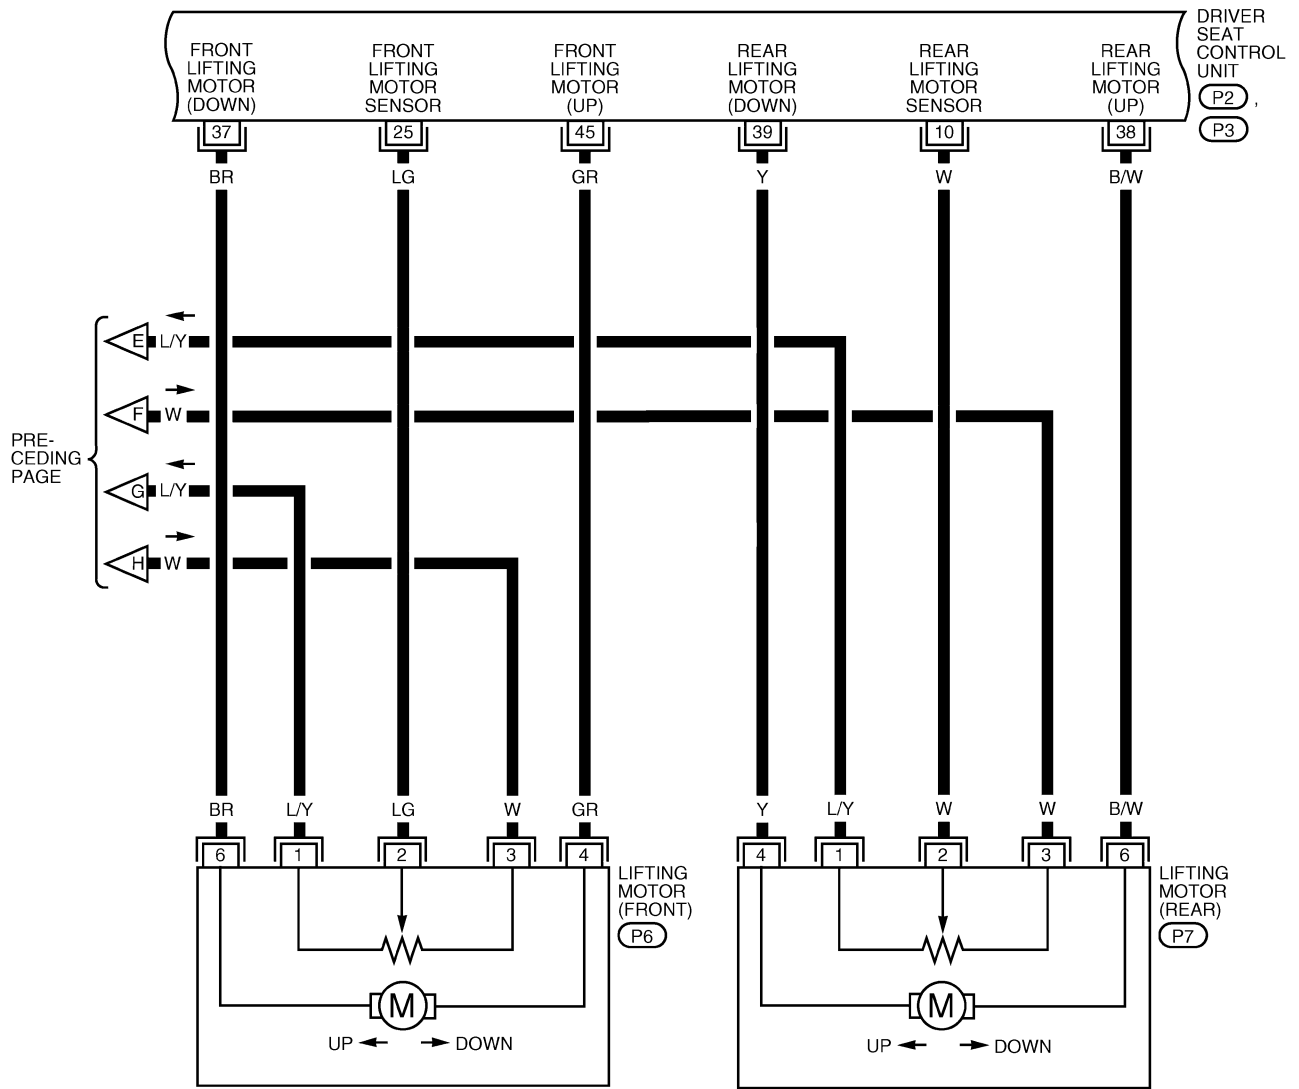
FRONT LIFTING MOTOR (DOWN)
FRONT LIFTING MOTOR SENSOR
FRONT LIFTING MOTOR (UP)
REAR LIFTING MOTOR (DOWN)
REAR LIFTING MOTOR SENSOR
REAR LIFTING MOTOR (UP)

DRIVER SEAT CONTROL UNIT
P2 ,
P3

37 25 45 39 10 38

BR LG GR Y W B/W

PRE-CEDING PAGE

E L/Y
F W
G L/Y
H W

BR L/Y LG W GR
6 1 2 3 4

LIFTING MOTOR (FRONT)
P6

M
UP DOWN

Y L/Y W W B/W
4 1 2 3 6

LIFTING MOTOR (REAR)
P7

M
UP DOWN